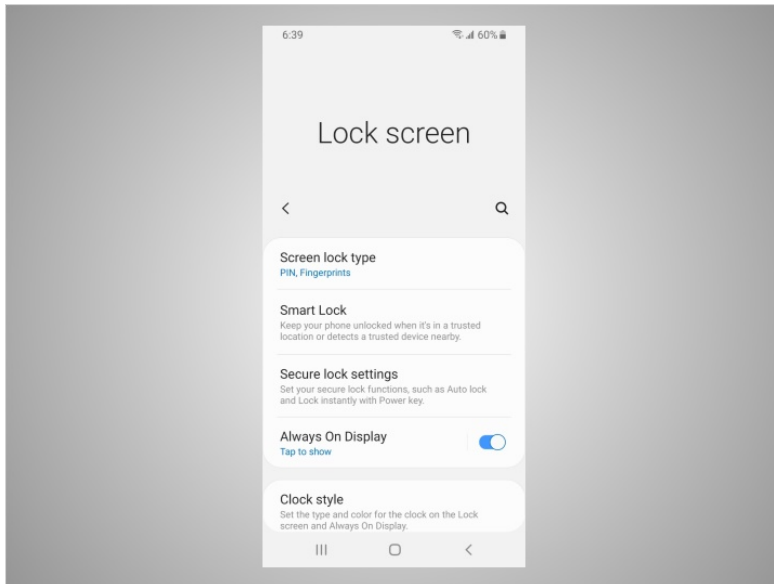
6:39

60%

Lock screen

Screen lock type
PIN, Fingerprints

Smart Lock
Keep your phone unlocked when it's in a trusted location or detects a trusted device nearby.

Secure lock settings
Set your secure lock functions, such as Auto lock and Lock instantly with Power key.

Always On Display
Tap to show

Clock style
Set the type and color for the clock on the Lock screen and Always On Display.